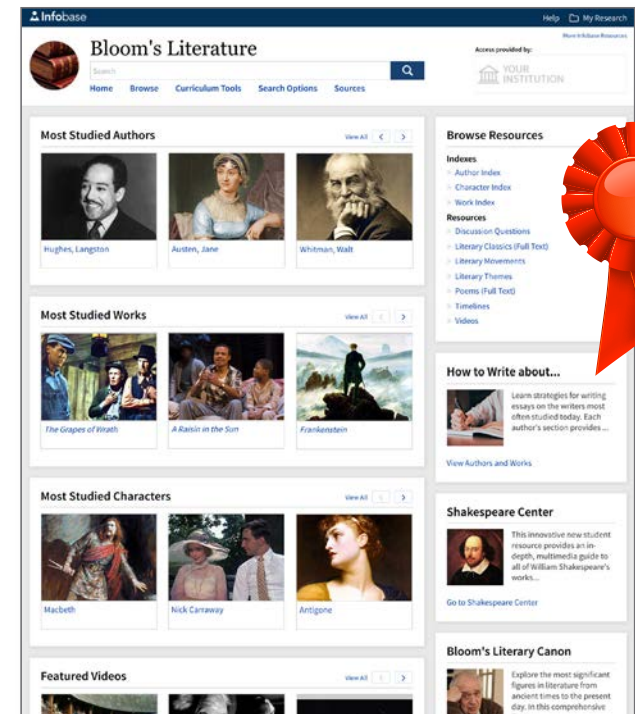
Infobase

Help My Research

More Infobase Resources

Bloom's Literature

Search

Access provided by:

YOUR INSTITUTION

Home Browse Curriculum Tools Search Options Sources

Most Studied Authors

View All

Hughes, Langston

Austen, Jane

Whitman, Walt

Most Studied Works

View All

The Grapes of Wrath

A Raisin in the Sun

Frankenstein

Most Studied Characters

View All

Macbeth

Nick Carraway

Antigone

Featured Videos

View All

Browse Resources

Indexes

Author Index

Character Index

Work Index

Resources

Discussion Questions

Literary Classics (Full Text)

Literary Movements

Literary Themes

Poems (Full Text)

Timelines

Videos

How to Write about...

Learn strategies for writing essays on the writers most often studied today. Each author's section provides ...

View Authors and Works

Shakespeare Center

This innovative new student resource provides an in-depth, multimedia guide to all of William Shakespeare's works...

Go to Shakespeare Center

Bloom's Literary Canon

Explore the most significant figures in literature from ancient times to the present day. In this comprehensive